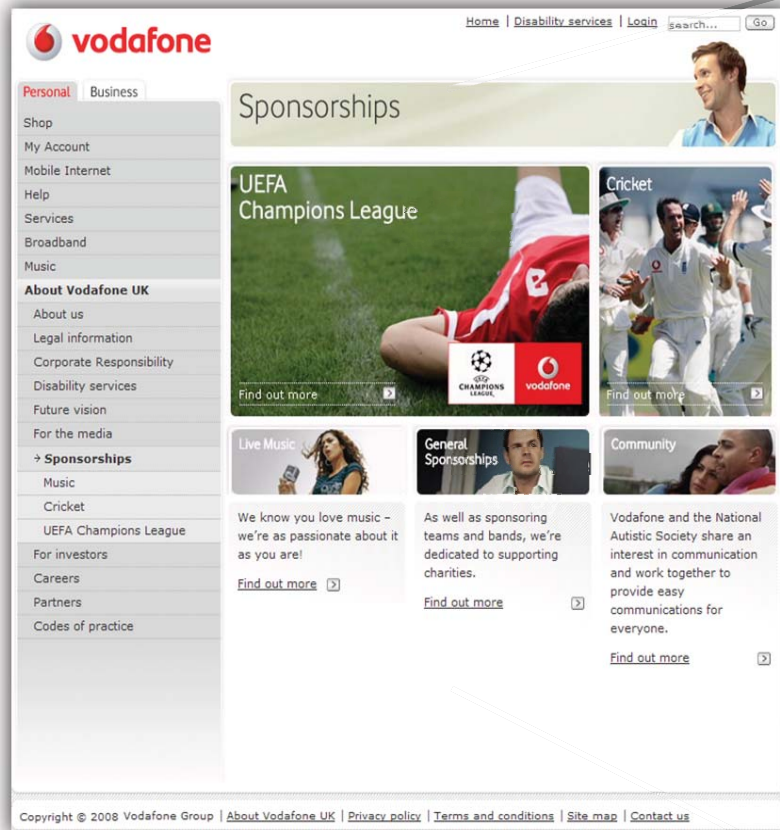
vodafone

Home | Disability services | Login search... Go

Personal Business

Shop
My Account
Mobile Internet
Help
Services
Broadband
Music
About Vodafone UK
About us
Legal information
Corporate Responsibility
Disability services
Future vision
For the media
→ Sponsorships
Music
Cricket
UEFA Champions League
For investors
Careers
Partners
Codes of practice

Sponsorships

UEFA Champions League

CHAMPIONS LEAGUE vodafone

Find out more

Cricket

Find out more

Live Music

We know you love music – we're as passionate about it as you are!

Find out more

General Sponsorships

As well as sponsoring teams and bands, we're dedicated to supporting charities.

Find out more

Community

Vodafone and the National Autistic Society share an interest in communication and work together to provide easy communications for everyone.

Find out more

Copyright © 2008 Vodafone Group | About Vodafone UK | Privacy policy | Terms and conditions | Site map | Contact us